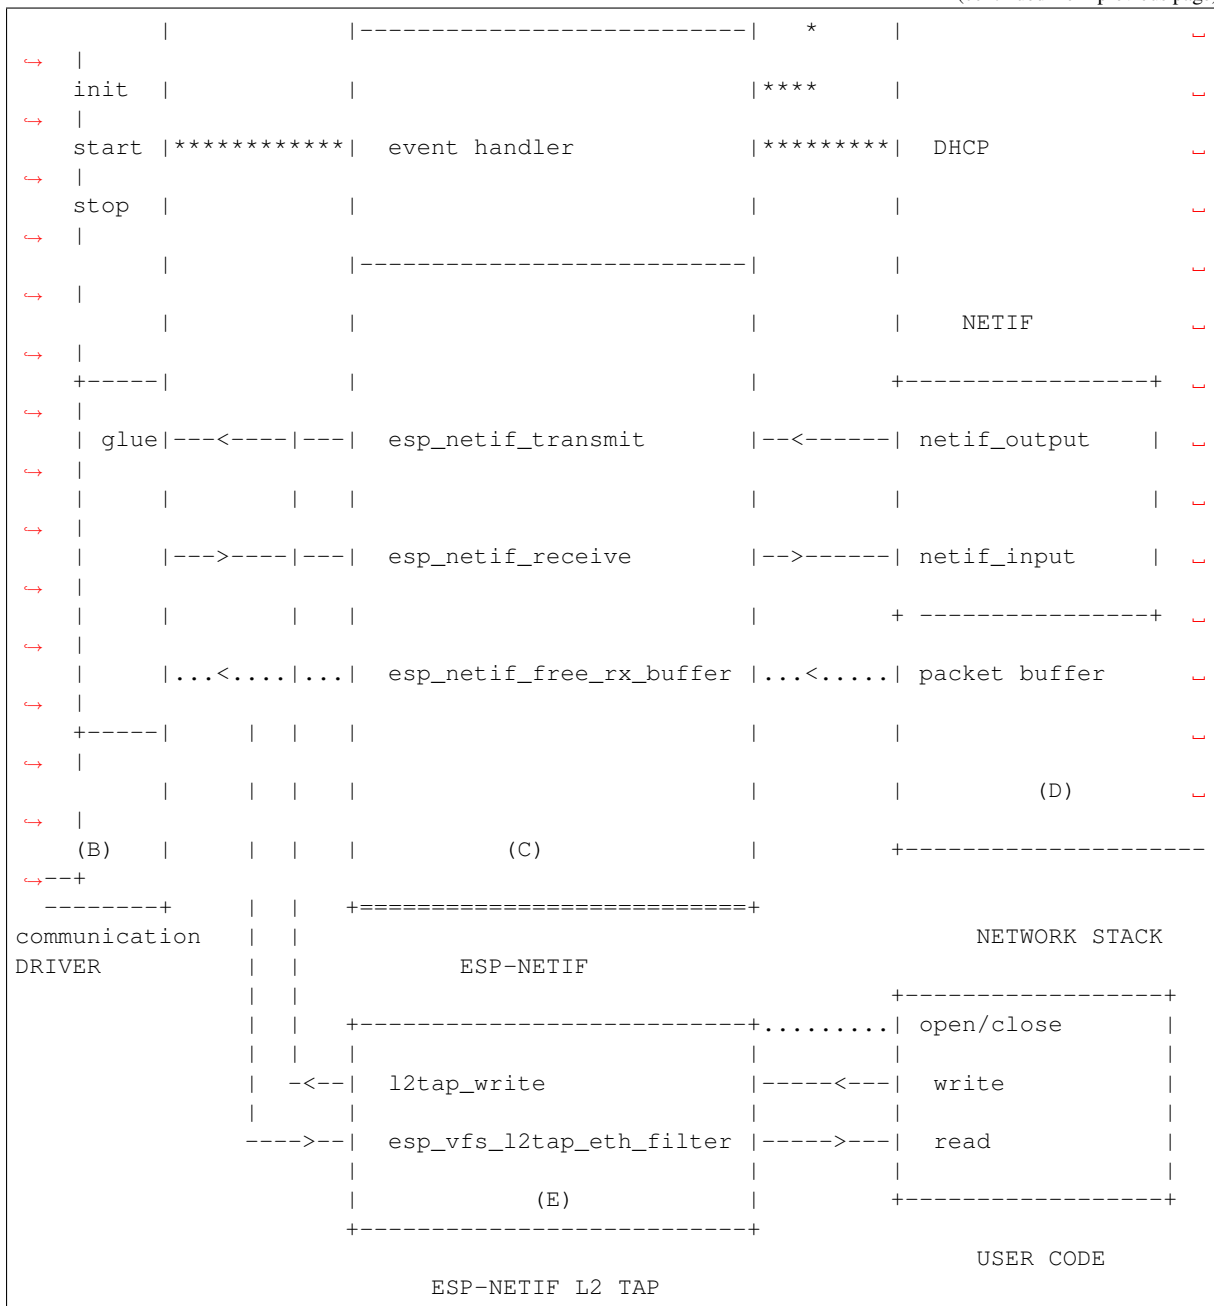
|            |---------------------------|   *     |
↪ |
init |            |                           |****     |
↪ |
start |************|  event handler            |*********|  DHCP
↪ |
stop |            |                           |         |
↪ |
|            |---------------------------|         |
↪ |
|            |                           |         |   NETIF
↪ |
+-----|            |                           |         +-----------------+
↪ |
| glue|---<----|---|  esp_netif_transmit       |--<------| netif_output    |
↪ |
|     |        |   |                           |         |                 |
↪ |
|     |--->----|---|  esp_netif_receive        |-->------| netif_input     |
↪ |
|     |        |   |                           |         + ----------------+
↪ |
|     |...<....|...|  esp_netif_free_rx_buffer |...<.....| packet buffer
↪ |
+-----|     |  |   |                           |         |
↪ |
|     |  |   |                           |         |         (D)
↪ |
(B)   |     |  |   |          (C)              |         +---------------------
↪--+
--------+     |  |   +===========================+
communication     |  |                                          NETWORK STACK
DRIVER            |  |          ESP-NETIF
|  |                                    +------------------+
|  |   +---------------------------+.........| open/close       |
|  |   |                           |         |                  |
|  -<--|  l2tap_write              |-----<---|  write           |
|      |                           |         |                  |
---->--|  esp_vfs_l2tap_eth_filter |----->---|  read            |
|                           |         |                  |
|           (E)             |         +------------------+
+---------------------------+
USER CODE
ESP-NETIF L2 TAP